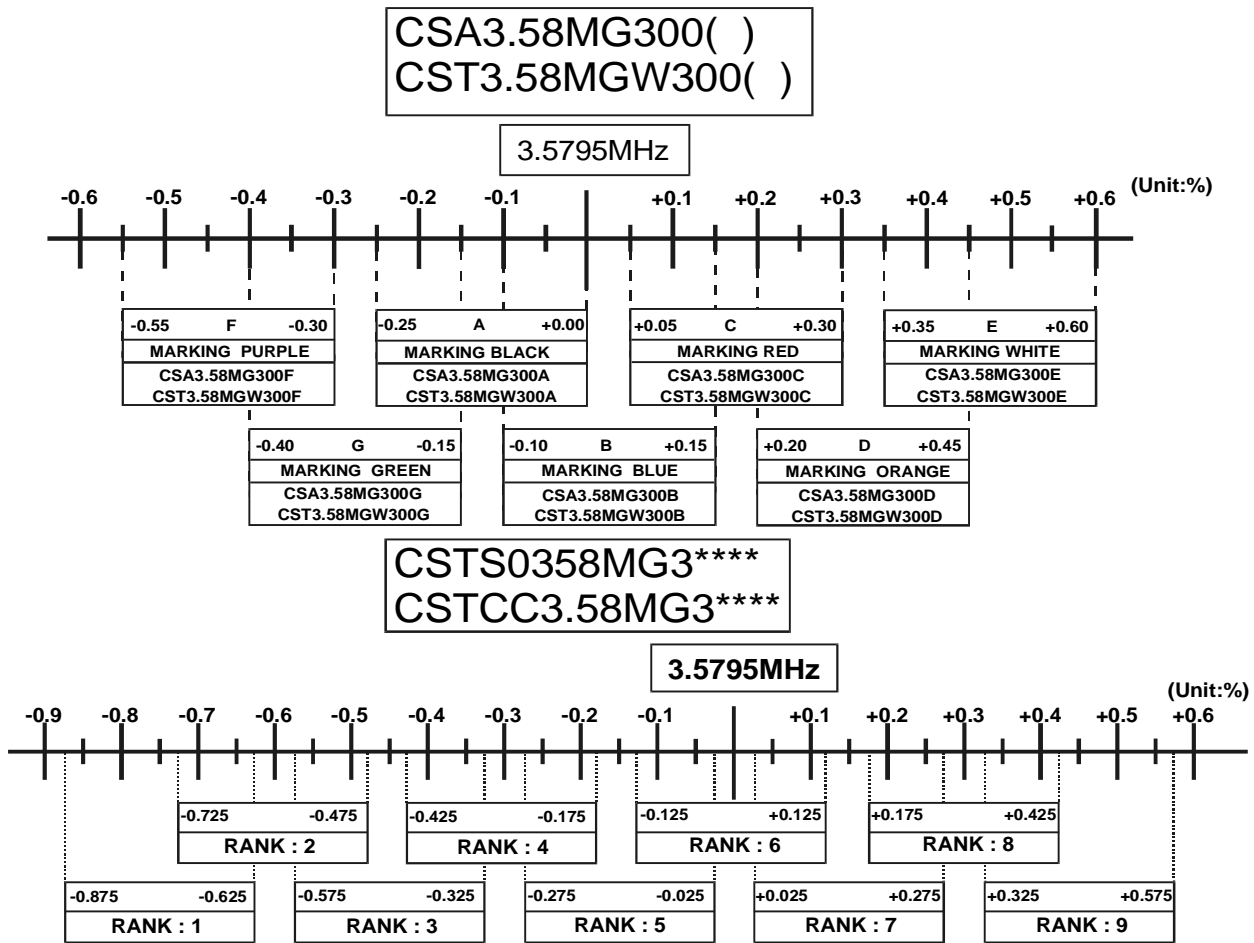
CSA3.58MG300( )
CST3.58MGW300( )

3.5795MHz

-0.6 -0.5 -0.4 -0.3 -0.2 -0.1 +0.1 +0.2 +0.3 +0.4 +0.5 +0.6 (Unit:%)

-0.55 F -0.30
MARKING PURPLE
CSA3.58MG300F
CST3.58MGW300F

-0.25 A +0.00
MARKING BLACK
CSA3.58MG300A
CST3.58MGW300A

+0.05 C +0.30
MARKING RED
CSA3.58MG300C
CST3.58MGW300C

+0.35 E +0.60
MARKING WHITE
CSA3.58MG300E
CST3.58MGW300E

-0.40 G -0.15
MARKING GREEN
CSA3.58MG300G
CST3.58MGW300G

-0.10 B +0.15
MARKING BLUE
CSA3.58MG300B
CST3.58MGW300B

+0.20 D +0.45
MARKING ORANGE
CSA3.58MG300D
CST3.58MGW300D

CSTS0358MG3****
CSTCC3.58MG3****

3.5795MHz

(Unit:%)
-0.9 -0.8 -0.7 -0.6 -0.5 -0.4 -0.3 -0.2 -0.1 +0.1 +0.2 +0.3 +0.4 +0.5 +0.6

-0.725 -0.475
RANK : 2

-0.425 -0.175
RANK : 4

-0.125 +0.125
RANK : 6

+0.175 +0.425
RANK : 8

-0.875 -0.625
RANK : 1

-0.575 -0.325
RANK : 3

-0.275 -0.025
RANK : 5

+0.025 +0.275
RANK : 7

+0.325 +0.575
RANK : 9